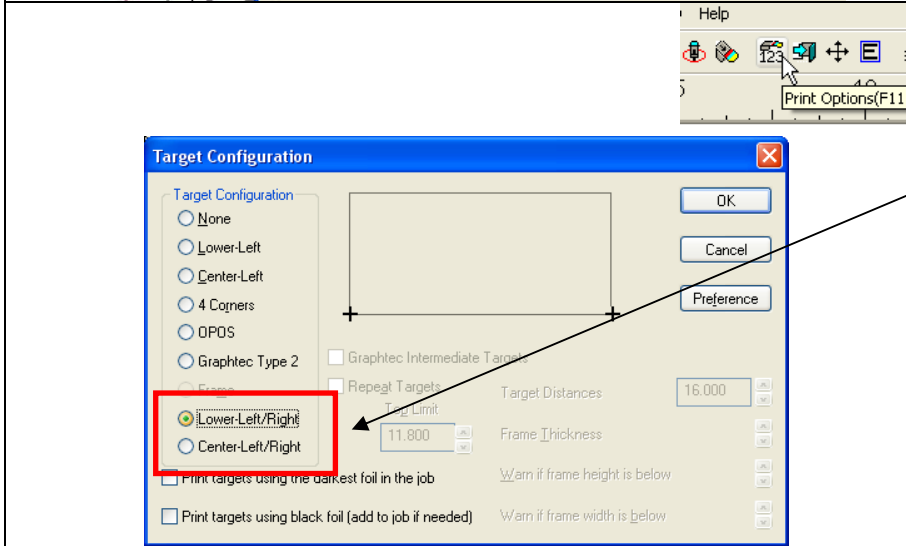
Help

123

Print Options(F11

Target Configuration

Target Configuration

None

Lower-Left

Center-Left

4 Corners

OPOS

Graphtec Type 2

Frame

Lower-Left/Right

Center-Left/Right

OK

Cancel

Preference

Graphtec Intermediate Targets

Repeat Targets

Top Limit

11.800

Target Distances

16.000

Frame Thickness

Print targets using the darkest foil in the job

Warn if frame height is below

Print targets using black foil (add to job if needed)

Warn if frame width is below